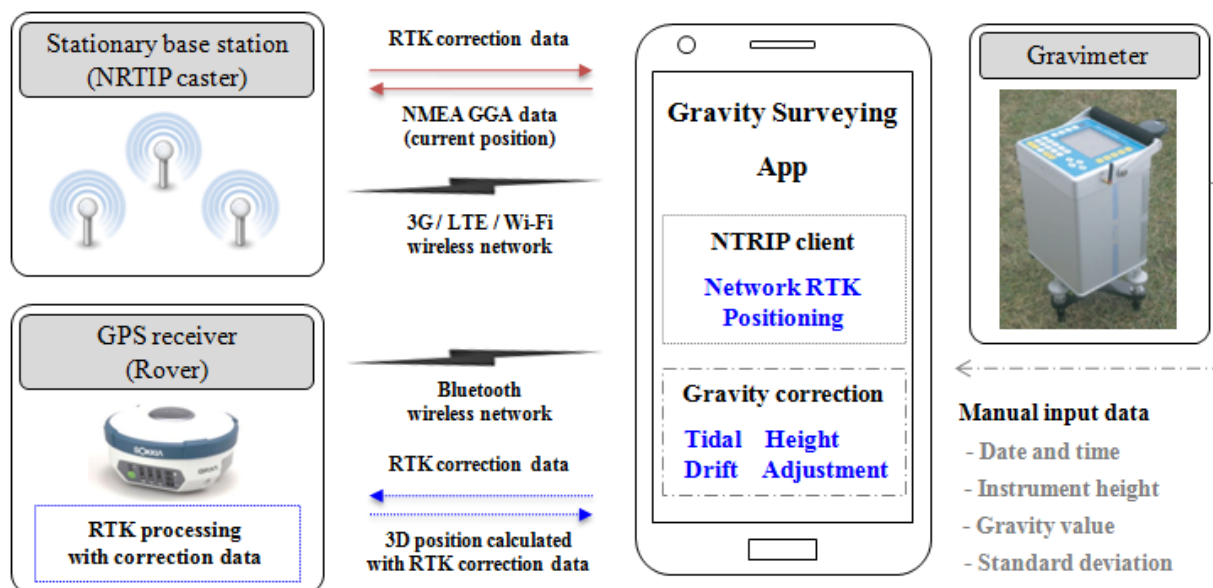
Stationary base station
(NRTIP caster)

RTK correction data

NMEA GGA data
(current position)

3G / LTE / Wi-Fi
wireless network

Gravity Surveying
App

NTRIP client

Network RTK
Positioning

Gravity correction

Tidal Height
Drift Adjustment

Gravimeter

GPS receiver
(Rover)

SOKKIA

RTK processing
with correction data

Bluetooth
wireless network

RTK correction data

3D position calculated
with RTK correction data

Manual input data
- Date and time
- Instrument height
- Gravity value
- Standard deviation